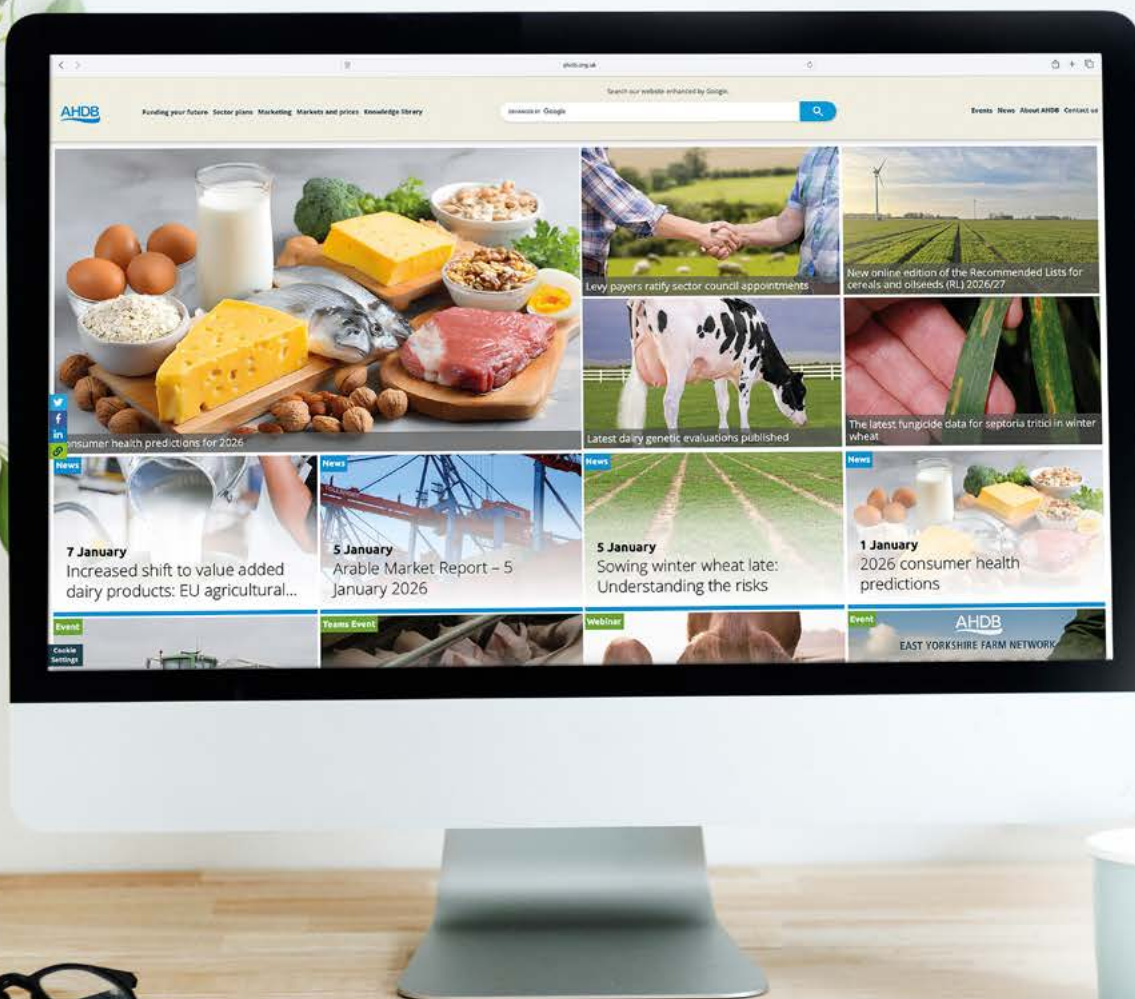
ahdb.org.uk

Search our website enhanced by Google

AHDB

Funding your future Sector plans Marketing Markets and prices Knowledge library

ENHANCED BY Google

Events News About AHDB Contact us

onsumer health predictions for 2026

Levy payers ratify sector council appointments

New online edition of the Recommended Lists for cereals and oilseeds (RL) 2026/27

Latest dairy genetic evaluations published

The latest fungicide data for septoria tritici in winter wheat

News
7 January
Increased shift to value added dairy products: EU agricultural...

News
5 January
Arable Market Report – 5 January 2026

News
5 January
Sowing winter wheat late: Understanding the risks

News
1 January
2026 consumer health predictions

Event

Cookie Settings

Teams Event

Webinar

Event
AHDB
EAST YORKSHIRE FARM NETWORK